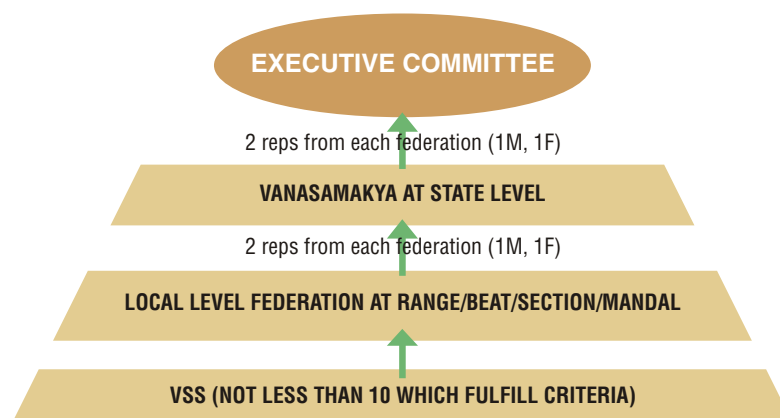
EXECUTIVE COMMITTEE

2 reps from each federation (1M, 1F)

VANASAMAKYA AT STATE LEVEL

2 reps from each federation (1M, 1F)

LOCAL LEVEL FEDERATION AT RANGE/BEAT/SECTION/MANDAL

VSS (NOT LESS THAN 10 WHICH FULFILL CRITERIA)